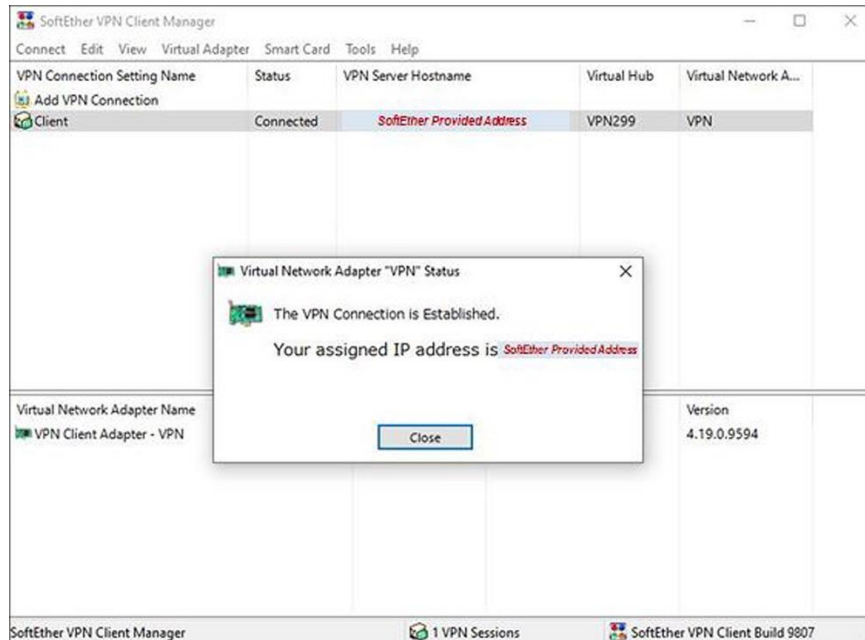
SoftEther VPN Client Manager

Connect Edit View Virtual Adapter Smart Card Tools Help

| VPN Connection Setting Name | Status | VPN Server Hostname | Virtual Hub | Virtual Network A... |
|---|---|---|---|---|
| Add VPN Connection | | | | |
| Client | Connected | SoftEther Provided Address | VPN299 | VPN |

Virtual Network Adapter "VPN" Status

The VPN Connection is Established.

Your assigned IP address is SoftEther Provided Address

Close

| Virtual Network Adapter Name | Version |
|---|---|
| VPN Client Adapter - VPN | 4.19.0.9594 |

SoftEther VPN Client Manager

1 VPN Sessions

SoftEther VPN Client Build 9807